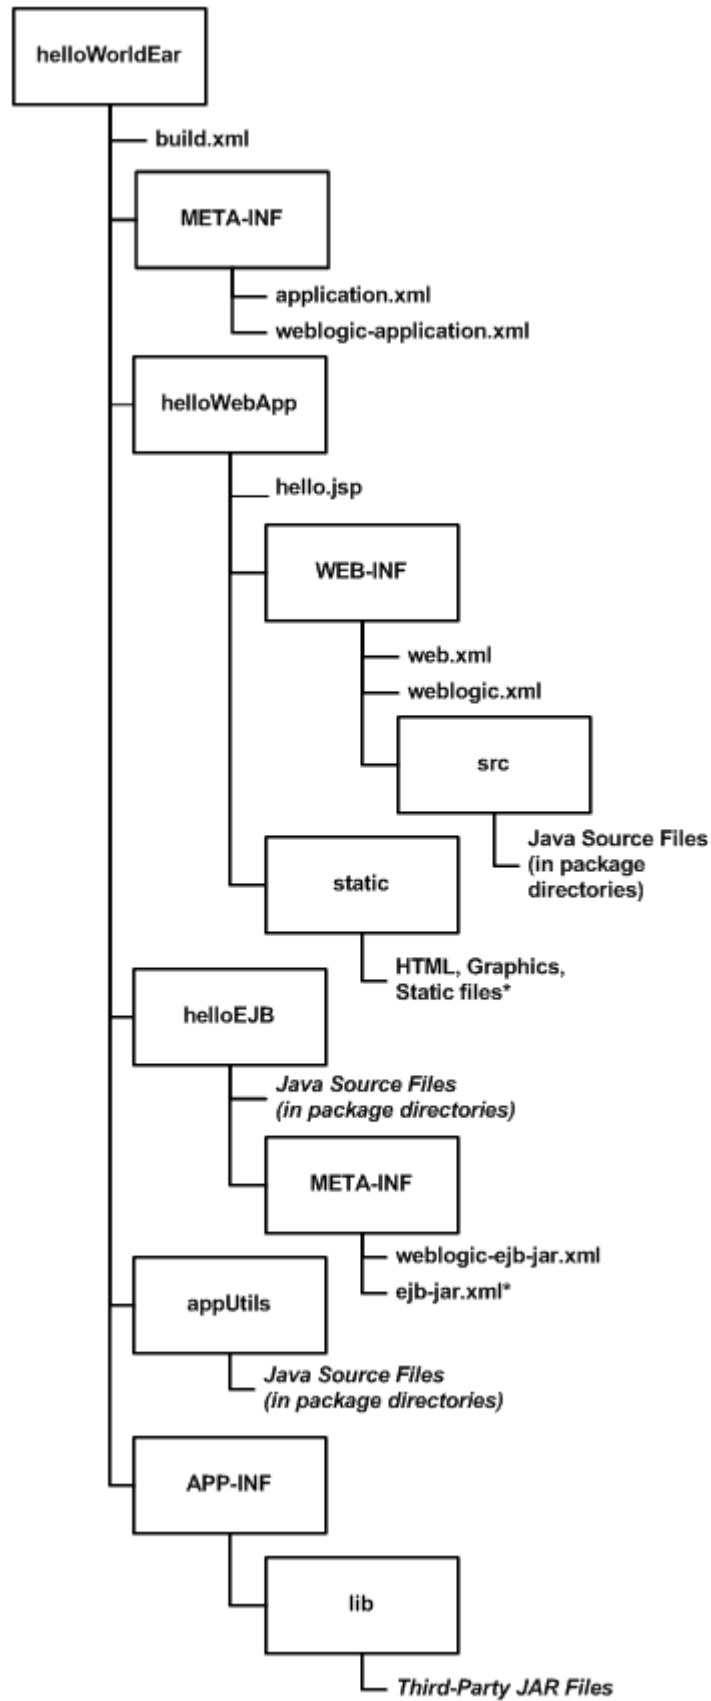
helloWorldEar

build.xml

META-INF

application.xml

weblogic-application.xml

helloWebApp

hello.jsp

WEB-INF

web.xml

weblogic.xml

src

Java Source Files (in package directories)

static

HTML, Graphics, Static files*

helloEJB

*Java Source Files (in package directories)*

META-INF

weblogic-ejb-jar.xml

ejb-jar.xml*

appUtils

*Java Source Files (in package directories)*

APP-INF

lib

*Third-Party JAR Files*